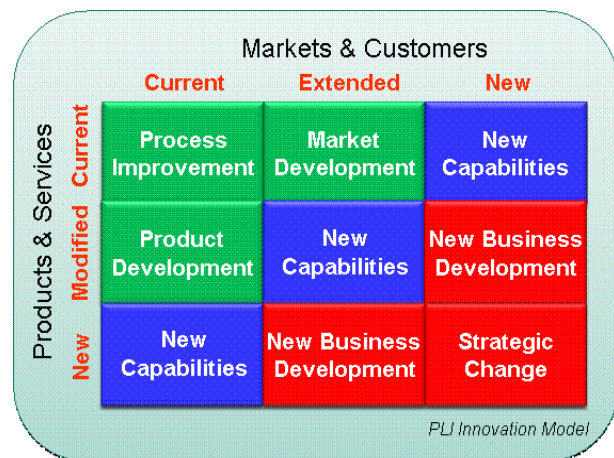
Markets & Customers

Products & Services

| | Current | Extended | New |
|---|---|---|---|
| Current | Process Improvement | Market Development | New Capabilities |
| Modified | Product Development | New Capabilities | New Business Development |
| New | New Capabilities | New Business Development | Strategic Change |

PLI Innovation Model